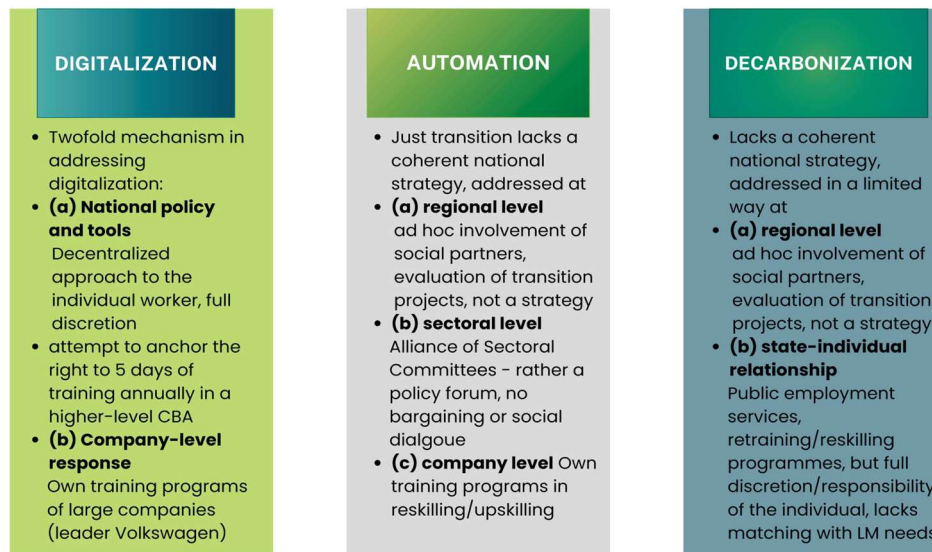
DIGITALIZATION

- Twofold mechanism in addressing digitalization:
- **(a) National policy and tools** Decentralized approach to the individual worker, full discretion
- attempt to anchor the right to 5 days of training annually in a higher-level CBA
- **(b) Company-level response** Own training programs of large companies (leader Volkswagen)

AUTOMATION

- Just transition lacks a coherent national strategy, addressed at
- **(a) regional level** ad hoc involvement of social partners, evaluation of transition projects, not a strategy
- **(b) sectoral level** Alliance of Sectoral Committees - rather a policy forum, no bargaining or social dialgoue
- **(c) company level** Own training programs in reskilling/upskilling

DECARBONIZATION

- Lacks a coherent national strategy, addressed in a limited way at
- **(a) regional level** ad hoc involvement of social partners, evaluation of transition projects, not a strategy
- **(b) state-individual relationship** Public employment services, retraining/reskilling programmes, but full discretion/responsibility of the individual, lacks matching with LM needs